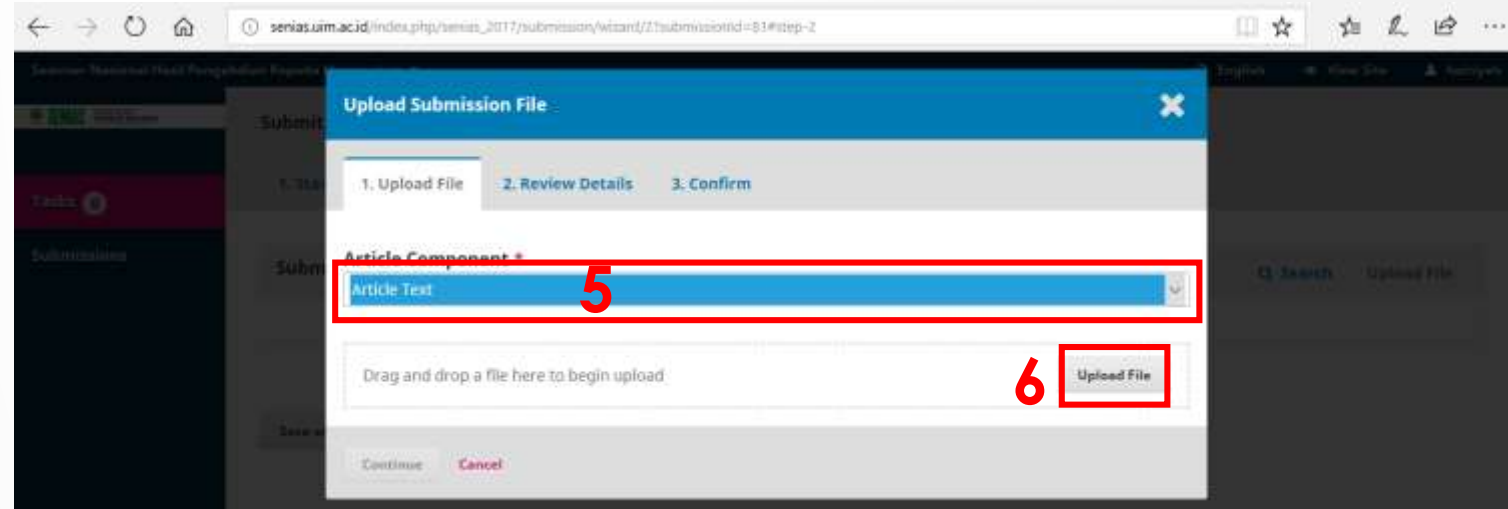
senias.uim.ac.id/index.php/senias_2017/submission/wizard/2?submissionId=83#step-2

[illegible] English View Site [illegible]

Submit

Tasks 0

Submissions

Upload Submission File

1. Upload File
2. Review Details
3. Confirm

Article Component *

Article Text

5

Drag and drop a file here to begin upload

6

Upload File

Q Search Upload File

Continue Cancel